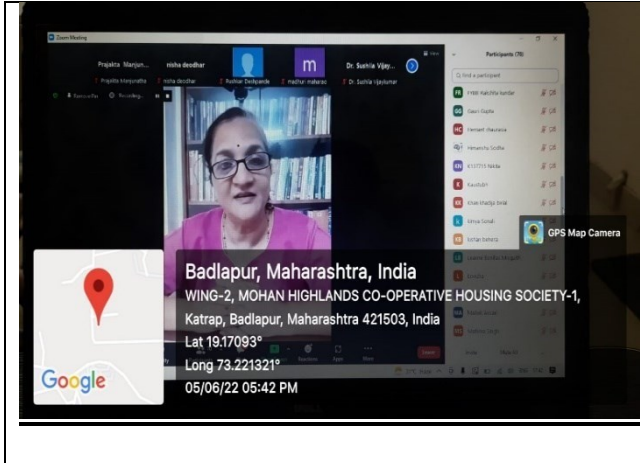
Zoom Meeting

Prajakta Manjun... nisha deodhar m Dr. Sushila Vijay...

Prajakta Manjunatha nisha deodhar Roshan Deshpande madhuri maharao Dr. Sushila Vijaykumar

Speaking... Recording...

Participants (78)

Find a participant

FYBB Rakshita kandar

Gauri Gupta

Hemant Shautana

Himanshu Sindhe

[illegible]

Kaushiki

Khan Khadija Sohal

Khusi Sonali

Kritan Kotaria

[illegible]

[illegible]

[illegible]

GPS Map Camera

Badlapur, Maharashtra, India
WING-2, MOHAN HIGHLANDS CO-OPERATIVE HOUSING SOCIETY-1, Katrap, Badlapur, Maharashtra 421503, India
Lat 19.17093°
Long 73.221321°
05/06/22 05:42 PM

Google

Reactions Apps More Leave